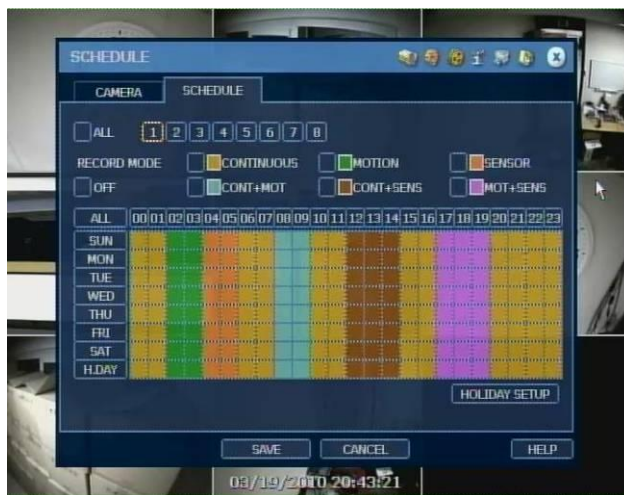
SCHEDULE

CAMERA SCHEDULE

ALL 1 2 3 4 5 6 7 8

RECORD MODE CONTINUOUS MOTION SENSOR

OFF CONT+MOT CONT+SENS MOT+SENS

| ALL | 00 | 01 | 02 | 03 | 04 | 05 | 06 | 07 | 08 | 09 | 10 | 11 | 12 | 13 | 14 | 15 | 16 | 17 | 18 | 19 | 20 | 21 | 22 | 23 |
|---|---|---|---|---|---|---|---|---|---|---|---|---|---|---|---|---|---|---|---|---|---|---|---|---|
| SUN | | | | | | | | | | | | | | | | | | | | | | | | |
| MON | | | | | | | | | | | | | | | | | | | | | | | | |
| TUE | | | | | | | | | | | | | | | | | | | | | | | | |
| WED | | | | | | | | | | | | | | | | | | | | | | | | |
| THU | | | | | | | | | | | | | | | | | | | | | | | | |
| FRI | | | | | | | | | | | | | | | | | | | | | | | | |
| SAT | | | | | | | | | | | | | | | | | | | | | | | | |
| H.DAY | | | | | | | | | | | | | | | | | | | | | | | | |

HOLIDAY SETUP

SAVE CANCEL HELP

03/19/2010 20:43:21